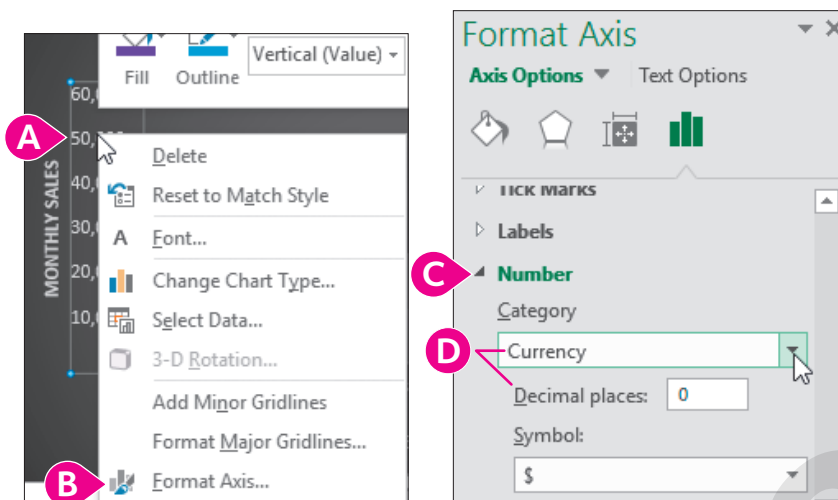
Fill Outline Vertical (Value)

60,0
A
50,0
40,0
30,0
20,0
10,0
MONTHLY SALES

Delete
Reset to Match Style
Font...
Change Chart Type...
Select Data...
3-D Rotation...
Add Minor Gridlines
Format Major Gridlines...
B
Format Axis...

Format Axis
Axis Options Text Options
Tick Marks
Labels
C
Number
Category
D
Currency
Decimal places: 0
Symbol:
$